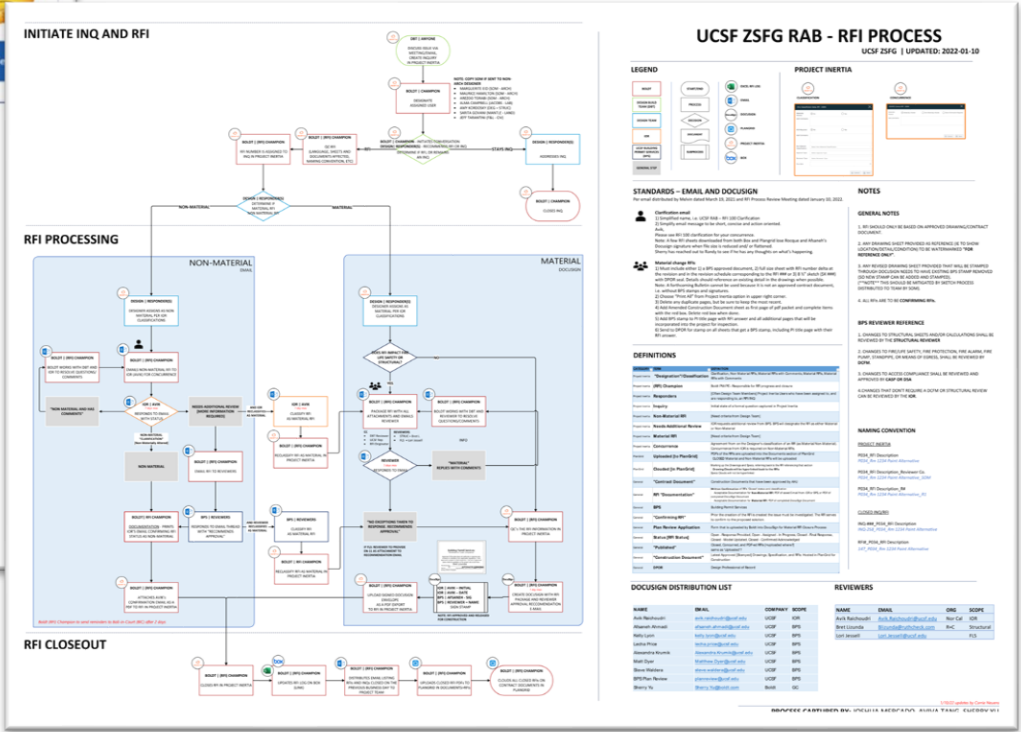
INITIATE INQ AND RFI

RFI PROCESSING

NON-MATERIAL

MATERIAL

RFI CLOSEOUT

UCSF ZSFG RAB - RFI PROCESS

UCSF ZSFG | UPDATED: 2022-01-10

LEGEND

PROJECT INERTIA

STANDARDS – EMAIL AND DOCUSIGN

DEFINITIONS

DOCUSIGN DISTRIBUTION LIST

NOTES

GENERAL NOTES

BPS REVIEWER REFERENCE

NAMING CONVENTION

REVIEWERS

| NAME | EMAIL | ORG | SCOPE |
|---|---|---|---|
| Avik Rashoudri | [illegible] | Nor-Cal | IOR |
| Bret Lizundia | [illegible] | R+C | Structural |
| Lori Jessell | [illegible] | | FLS |

PROCESS CAPTURED BY: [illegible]